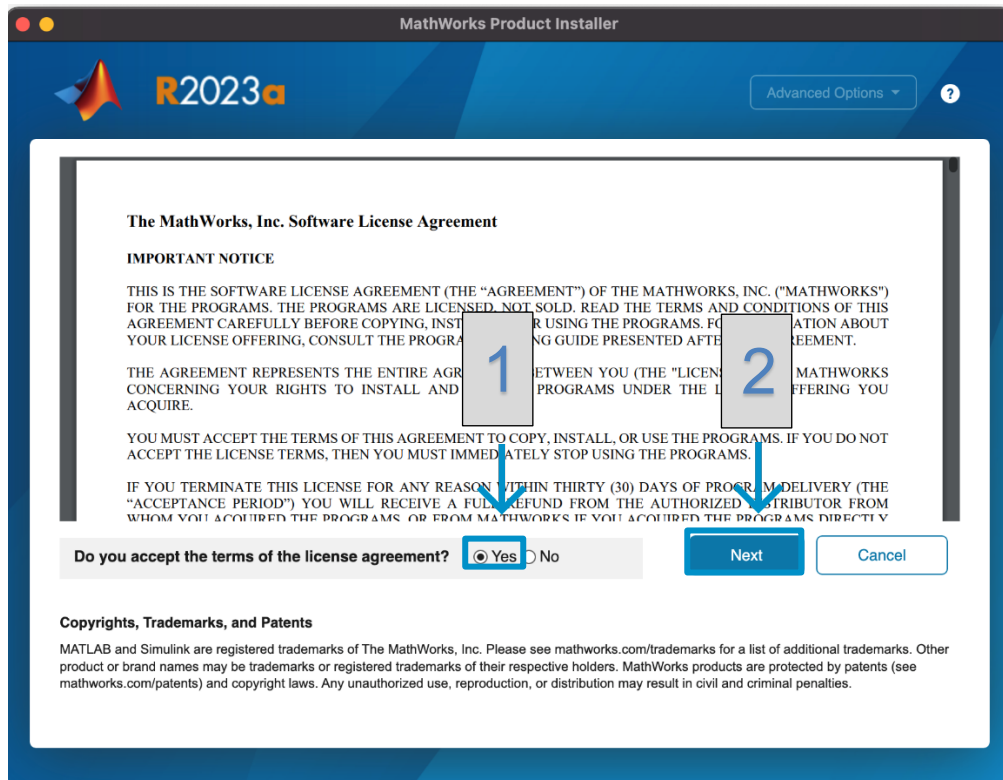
MathWorks Product Installer

R2023a

Advanced Options

?

The MathWorks, Inc. Software License Agreement

IMPORTANT NOTICE

THIS IS THE SOFTWARE LICENSE AGREEMENT (THE “AGREEMENT”) OF THE MATHWORKS, INC. ("MATHWORKS") FOR THE PROGRAMS. THE PROGRAMS ARE LICENSED, NOT SOLD. READ THE TERMS AND CONDITIONS OF THIS AGREEMENT CAREFULLY BEFORE COPYING, INST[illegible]R USING THE PROGRAMS. FO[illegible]ATION ABOUT YOUR LICENSE OFFERING, CONSULT THE PROGRA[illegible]ING GUIDE PRESENTED AFTE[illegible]REEMENT.

THE AGREEMENT REPRESENTS THE ENTIRE AGR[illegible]ETWEEN YOU (THE "LICENS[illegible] MATHWORKS CONCERNING YOUR RIGHTS TO INSTALL AND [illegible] PROGRAMS UNDER THE L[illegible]FFERING YOU ACQUIRE.

YOU MUST ACCEPT THE TERMS OF THIS AGREEMENT TO COPY, INSTALL, OR USE THE PROGRAMS. IF YOU DO NOT ACCEPT THE LICENSE TERMS, THEN YOU MUST IMMED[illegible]ATELY STOP USING THE PROGRAMS.

IF YOU TERMINATE THIS LICENSE FOR ANY REASON WITHIN THIRTY (30) DAYS OF PROGRA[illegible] DELIVERY (THE “ACCEPTANCE PERIOD”) YOU WILL RECEIVE A FUL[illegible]EFUND FROM THE AUTHORIZED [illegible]STRIBUTOR FROM WHOM YOU ACQUIRED THE PROGRAMS, OR FROM MATHWORKS IF YOU ACQUIRED THE PROGRAMS DIRECTLY

1

2

Do you accept the terms of the license agreement? Yes No

Next

Cancel

Copyrights, Trademarks, and Patents

MATLAB and Simulink are registered trademarks of The MathWorks, Inc. Please see mathworks.com/trademarks for a list of additional trademarks. Other product or brand names may be trademarks or registered trademarks of their respective holders. MathWorks products are protected by patents (see mathworks.com/patents) and copyright laws. Any unauthorized use, reproduction, or distribution may result in civil and criminal penalties.